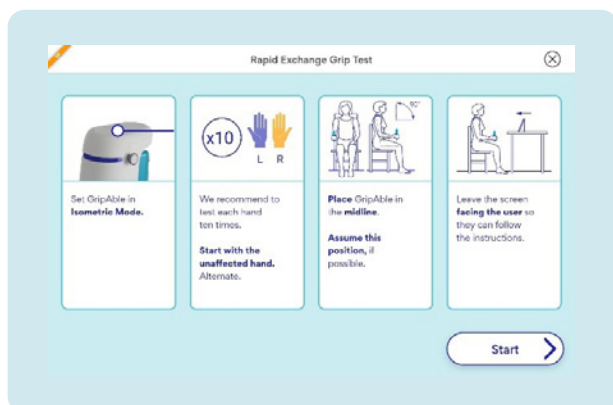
Rapid Exchange Grip Test

Set GripAble in **Isometric Mode.**

x10

L R

We recommend to test each hand ten times.

**Start with the unaffected hand.** Alternate.

90°

**Place** GripAble in the **midline**.

**Assume this position,** if possible.

Leave the screen **facing the user** so they can follow the instructions.

Start